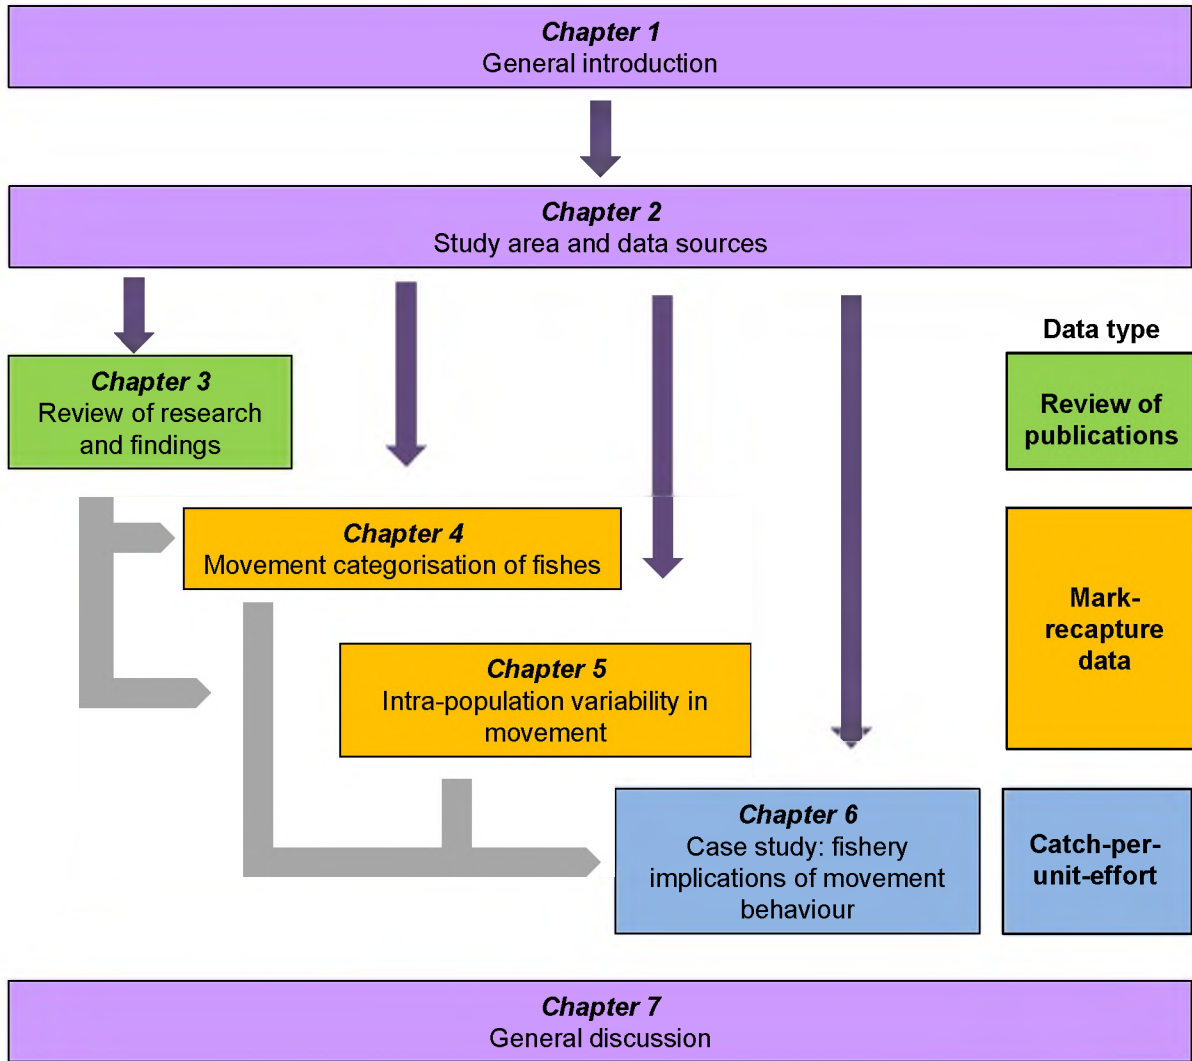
Chapter 1
General introduction

Chapter 2
Study area and data sources

Data type

Chapter 3
Review of research and findings

Review of publications

Chapter 4
Movement categorisation of fishes

Mark-recapture data

Chapter 5
Intra-population variability in movement

Chapter 6
Case study: fishery implications of movement behaviour

Catch-per-unit-effort

Chapter 7
General discussion